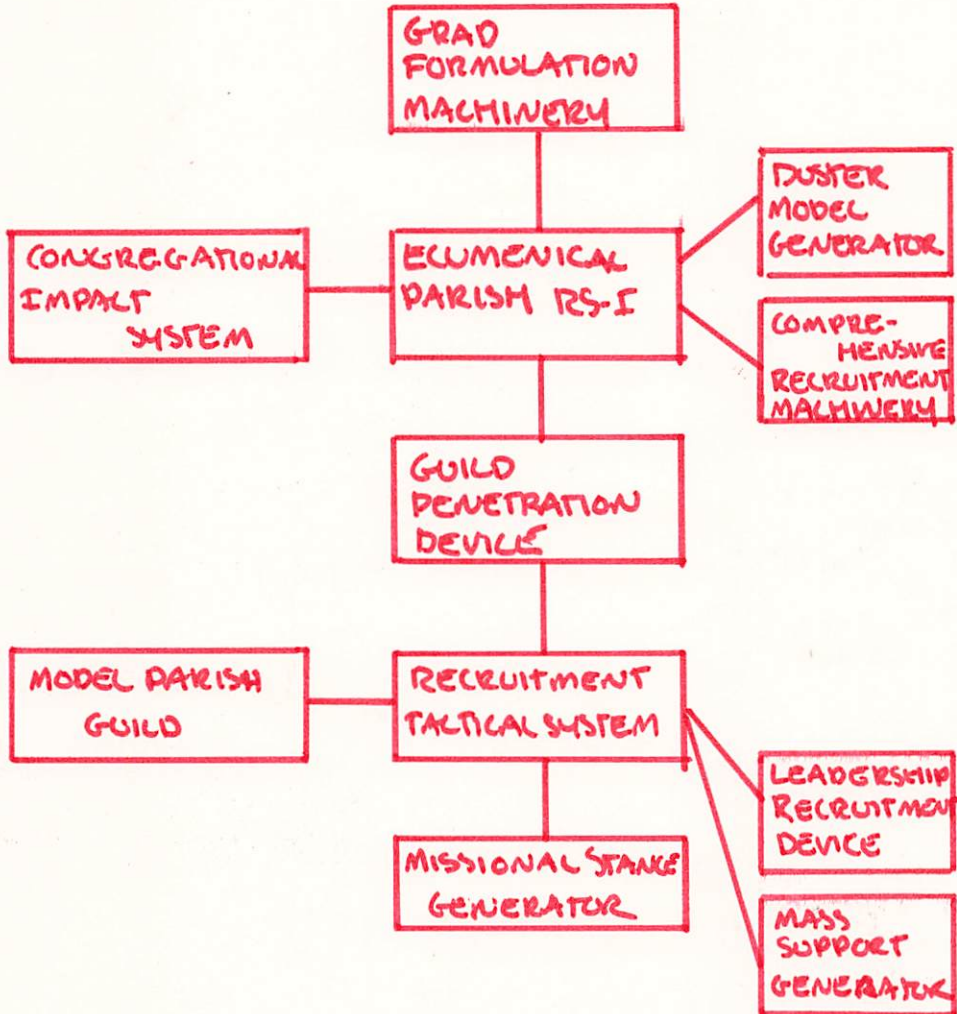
GRAD FORMULATION MACHINERY

CONGREGATIONAL IMPACT SYSTEM

ECUMENICAL PARISH RS-I

DUSTER MODEL GENERATOR

COMPRE-HENSIVE RECRUITMENT MACHINERY

GUILD PENETRATION DEVICE

MODEL PARISH GUILD

RECRUITMENT TACTICAL SYSTEM

LEADERSHIP RECRUITMENT DEVICE

MISSIONAL STANCE GENERATOR

MASS SUPPORT GENERATOR